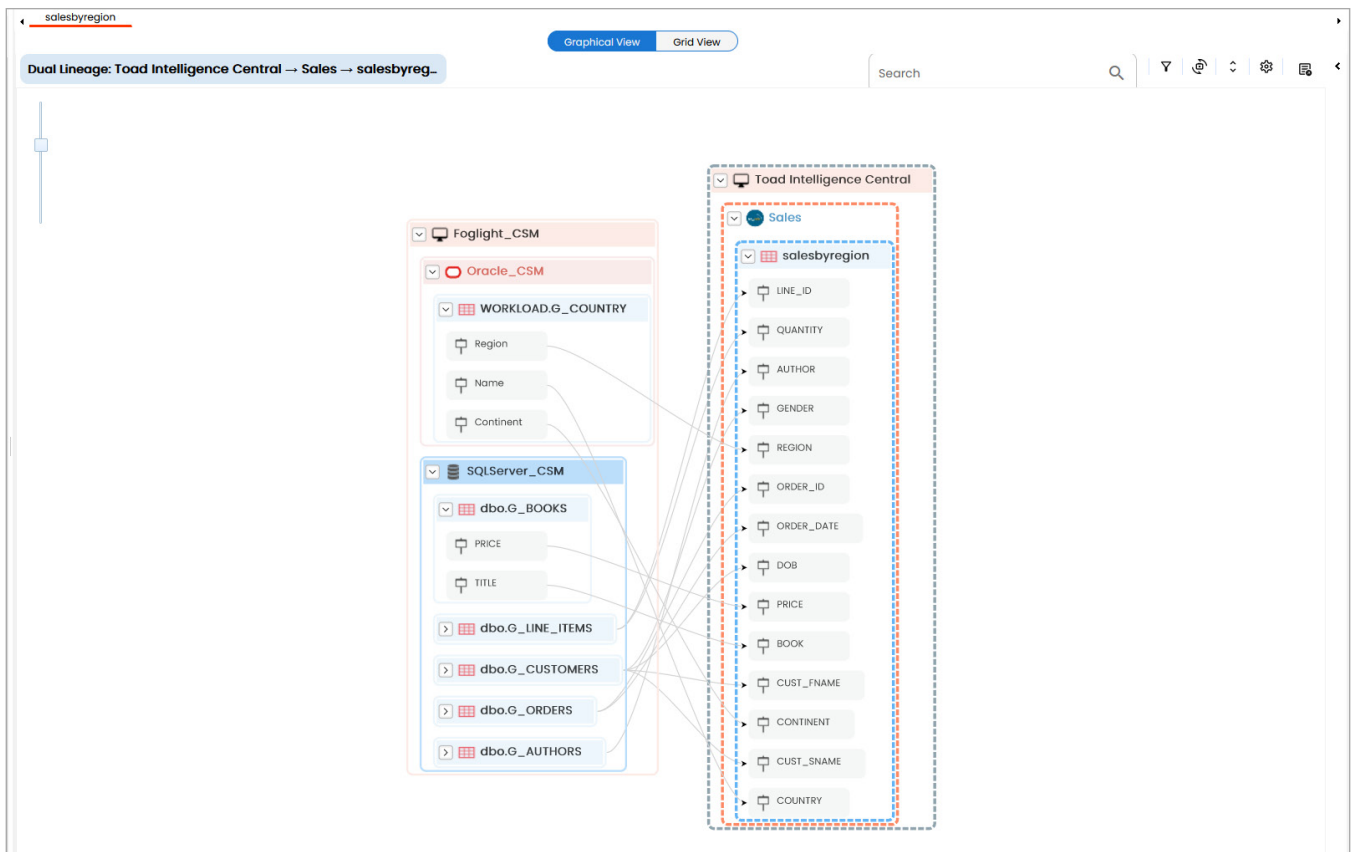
salesbyregion

Graphical View
Grid View

Dual Lineage: Toad Intelligence Central → Sales → salesbyreg...

Search

Foglight_CSM
Oracle_CSM
WORKLOAD.G_COUNTRY
Region
Name
Continent
SQLServer_CSM
dbo.G_BOOKS
PRICE
TITLE
dbo.G_LINE_ITEMS
dbo.G_CUSTOMERS
dbo.G_ORDERS
dbo.G_AUTHORS

Toad Intelligence Central
Sales
salesbyregion
LINE_ID
QUANTITY
AUTHOR
GENDER
REGION
ORDER_ID
ORDER_DATE
DOB
PRICE
BOOK
CUST_FNAME
CONTINENT
CUST_SNAME
COUNTRY